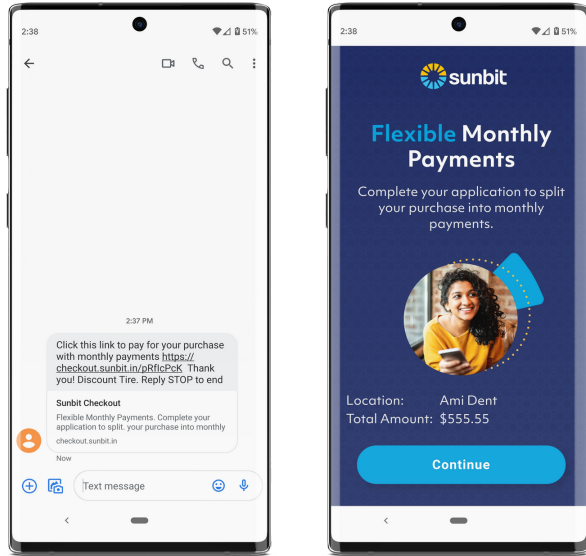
2:38

51%

2:37 PM

Click this link to pay for your purchase with monthly payments https://checkout.sunbit.in/pRfIcPcK Thank you! Discount Tire. Reply STOP to end

Sunbit Checkout

Flexible Monthly Payments. Complete your application to split. your purchase into monthly

checkout.sunbit.in

Now

Text message

2:38

51%

sunbit

Flexible Monthly Payments

Complete your application to split your purchase into monthly payments.

Location: Ami Dent

Total Amount: $555.55

Continue